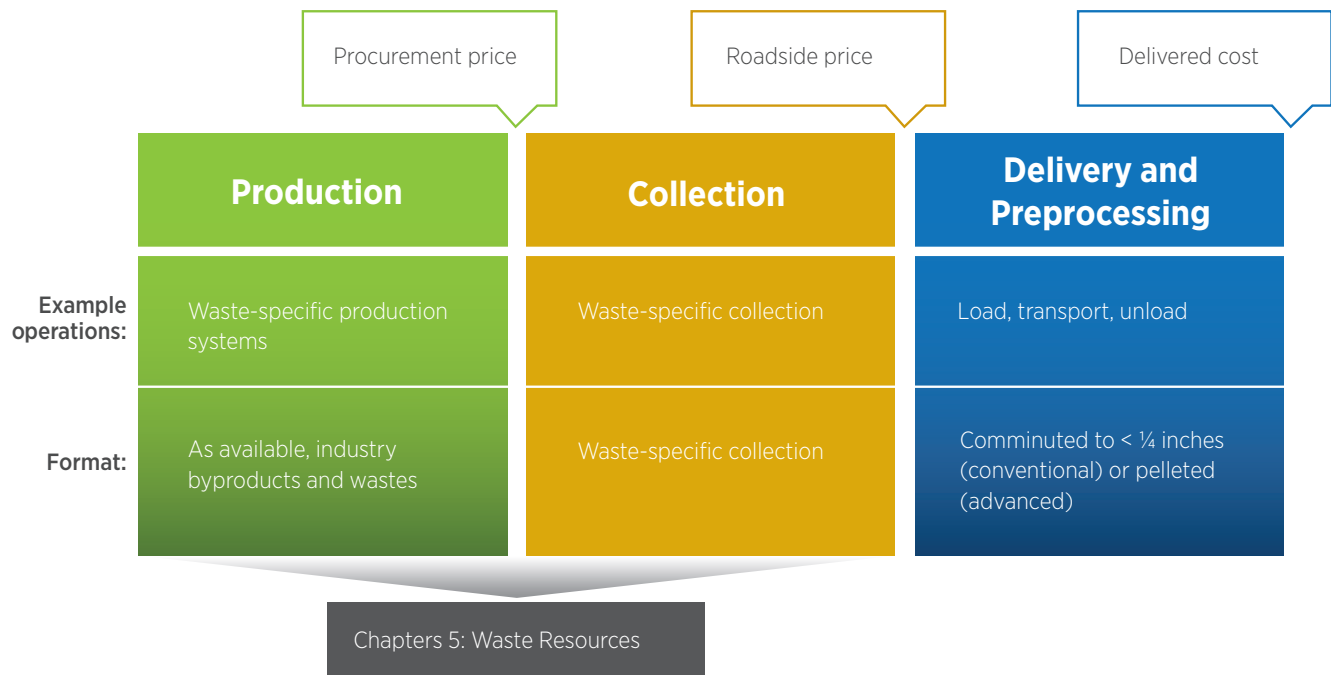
Procurement price

Roadside price

Delivered cost

| | Production | Collection | Delivery and Preprocessing |
|---|---|---|---|
| Example operations: | Waste-specific production systems | Waste-specific collection | Load, transport, unload |
| Format: | As available, industry byproducts and wastes | Waste-specific collection | Comminuted to < ¼ inches (conventional) or pelleted (advanced) |

Chapters 5: Waste Resources